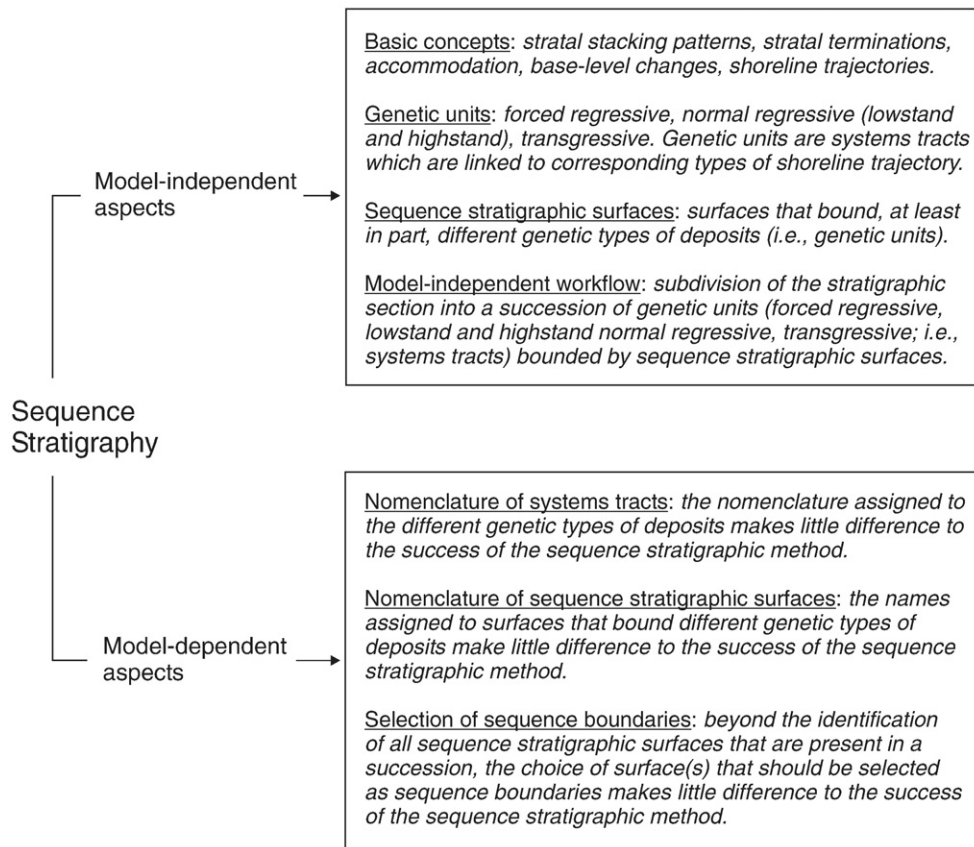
Model-independent aspects

Basic concepts: strata stacking patterns, stratal terminations, accommodation, base-level changes, shoreline trajectories.

Genetic units: forced regressive, normal regressive (lowstand and highstand), transgressive. Genetic units are systems tracts which are linked to corresponding types of shoreline trajectory.

Sequence stratigraphic surfaces: surfaces that bound, at least in part, different genetic types of deposits (i.e., genetic units).

Model-independent workflow: subdivision of the stratigraphic section into a succession of genetic units (forced regressive, lowstand and highstand normal regressive, transgressive; i.e., systems tracts) bounded by sequence stratigraphic surfaces.

Sequence Stratigraphy

Model-dependent aspects

Nomenclature of systems tracts: the nomenclature assigned to the different genetic types of deposits makes little difference to the success of the sequence stratigraphic method.

Nomenclature of sequence stratigraphic surfaces: the names assigned to surfaces that bound different genetic types of deposits make little difference to the success of the sequence stratigraphic method.

Selection of sequence boundaries: beyond the identification of all sequence stratigraphic surfaces that are present in a succession, the choice of surface(s) that should be selected as sequence boundaries makes little difference to the success of the sequence stratigraphic method.